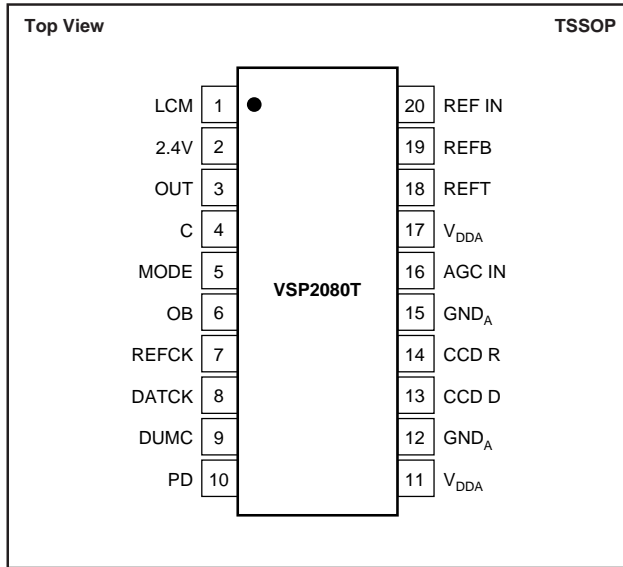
Top View

TSSOP

VSP2080T

| Pin Name | Pin | Pin | Pin Name |
|---|---|---|---|
| LCM | 1 | 20 | REF IN |
| 2.4V | 2 | 19 | REFB |
| OUT | 3 | 18 | REFT |
| C | 4 | 17 | $V_{DDA}$ |
| MODE | 5 | 16 | AGC IN |
| OB | 6 | 15 | $GND_A$ |
| REFCK | 7 | 14 | CCD R |
| DATCK | 8 | 13 | CCD D |
| DUMC | 9 | 12 | $GND_A$ |
| PD | 10 | 11 | $V_{DDA}$ |